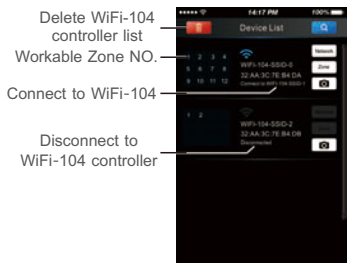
Delete WiFi-104 controller list

Workable Zone NO.

Connect to WiFi-104

Disconnect to WiFi-104 controller

••••• 14:17 PM 100%

Device List

1 2 3 4
5 6 7 8
9 10 11 12

WIFI-104-SSID-0
32:AA:3C:7E:B4:DA
Connect to WiFi-104-SSID-1

Network
Zone

1 2

WIFI-104-SSID-2
32:AA:3C:7E:B4:DB
Disconnected